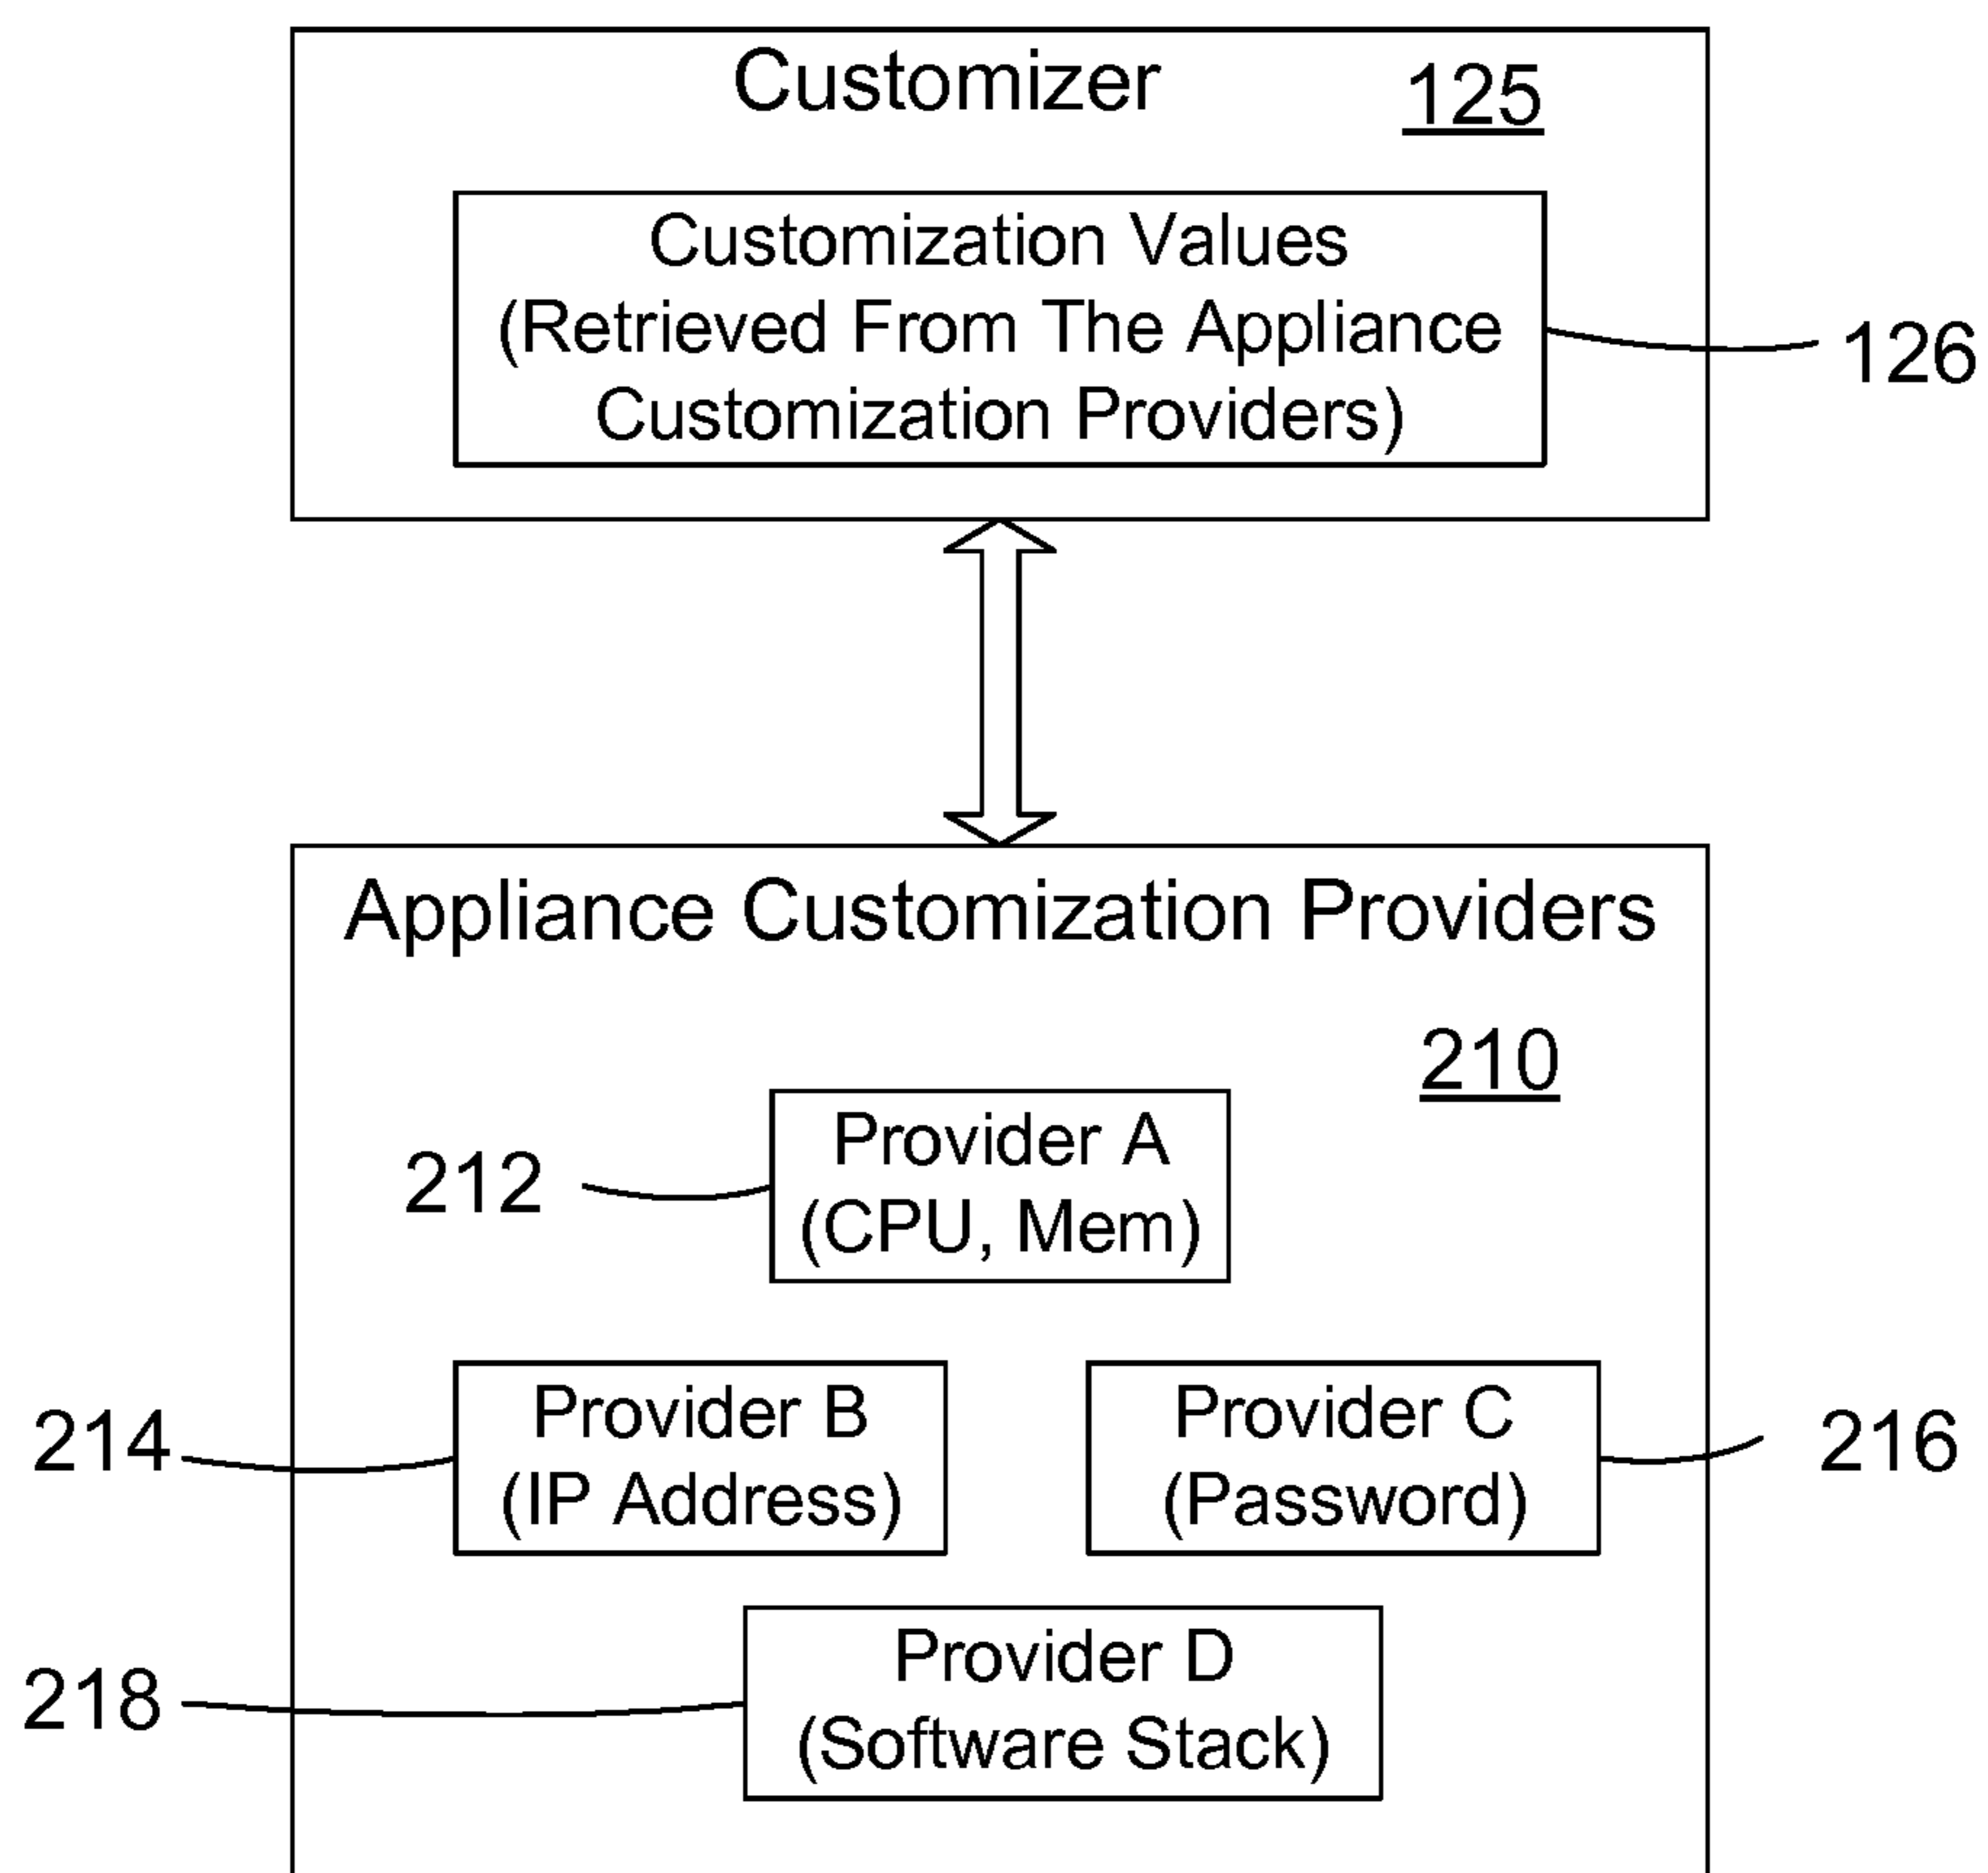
Customizer 125

Customization Values (Retrieved From The Appliance Customization Providers)

126

Appliance Customization Providers

210

212

Provider A (CPU, Mem)

214

Provider B (IP Address)

Provider C (Password)

216

218

Provider D (Software Stack)